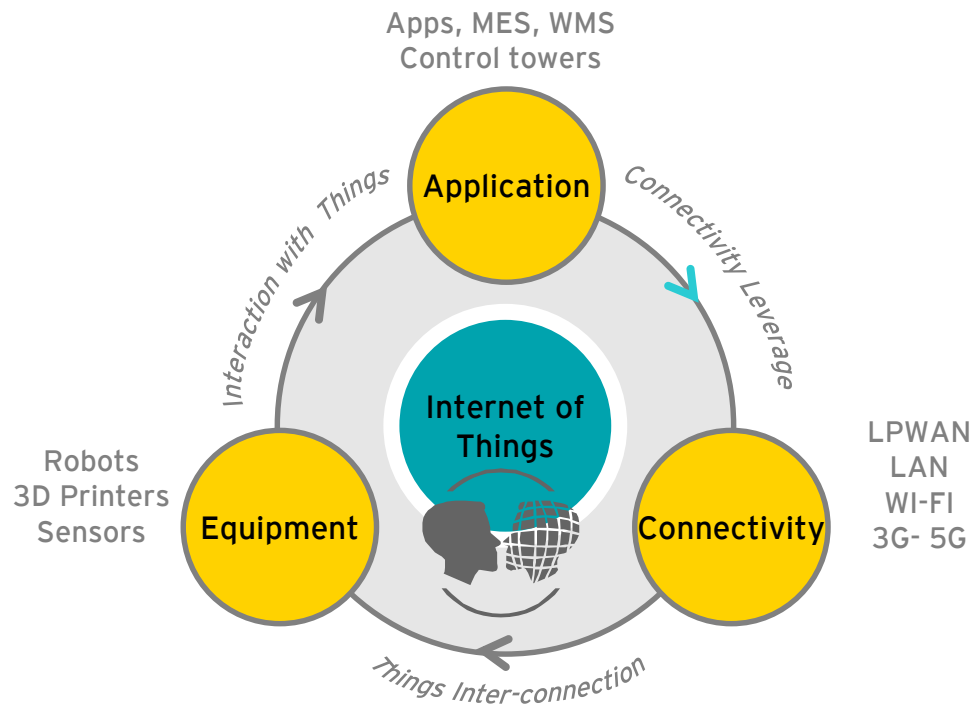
Apps, MES, WMS
Control towers

Application

Connectivity Leverage

Interaction with Things

Internet of Things

Robots
3D Printers
Sensors

Equipment

Connectivity

LPWAN
LAN
WI-FI
3G- 5G

Things Inter-connection